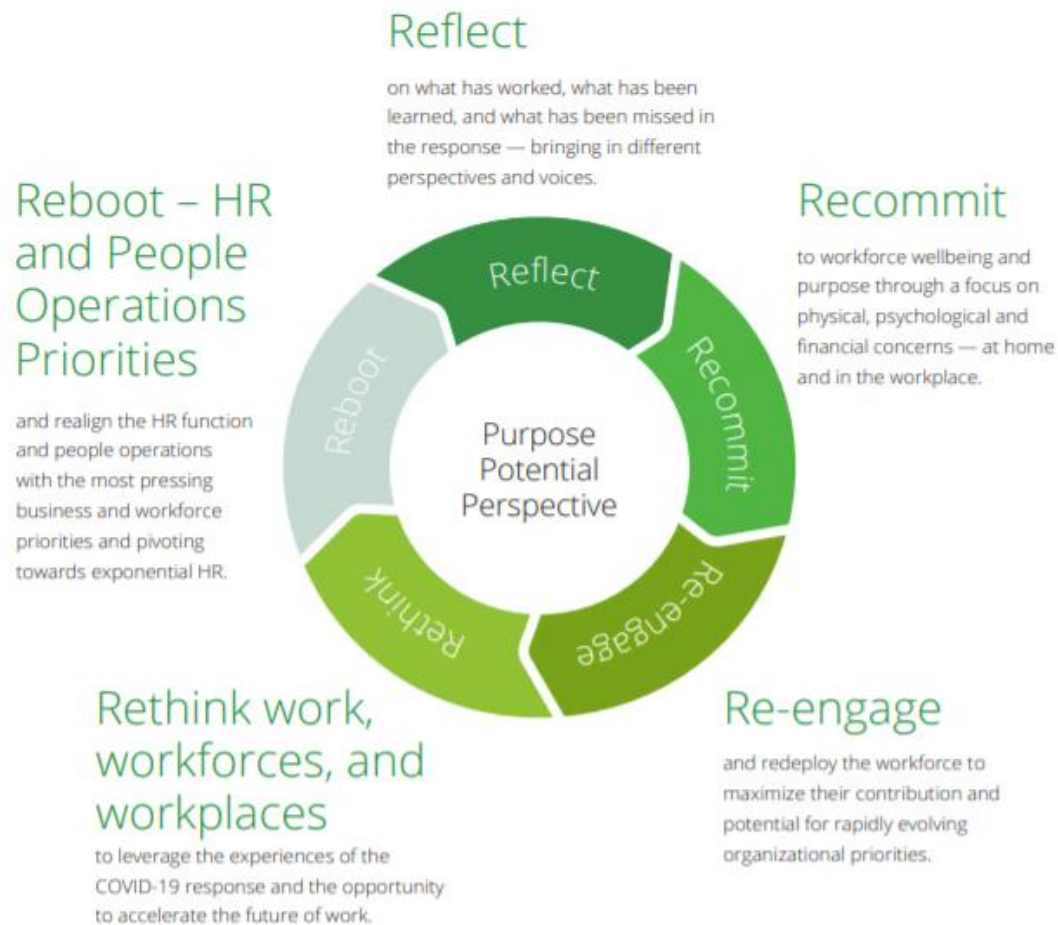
Reflect

on what has worked, what has been learned, and what has been missed in the response — bringing in different perspectives and voices.

Reboot – HR and People Operations Priorities

and realign the HR function and people operations with the most pressing business and workforce priorities and pivoting towards exponential HR.

Recommit

to workforce wellbeing and purpose through a focus on physical, psychological and financial concerns — at home and in the workplace.

Reflect

Recommit

Re-engage

Rethink

Reboot

Purpose
Potential
Perspective

Rethink work, workforces, and workplaces

to leverage the experiences of the COVID-19 response and the opportunity to accelerate the future of work.

Re-engage

and redeploy the workforce to maximize their contribution and potential for rapidly evolving organizational priorities.